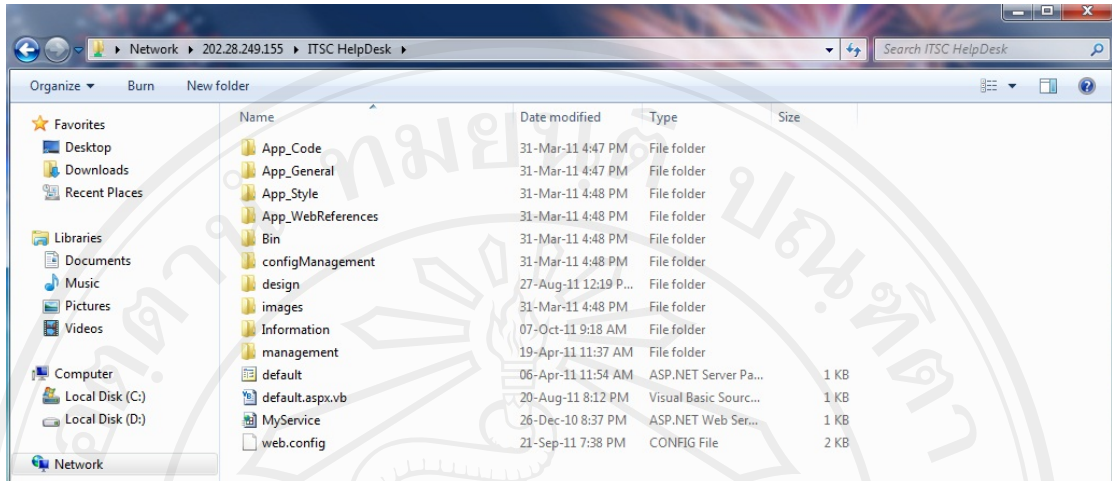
Network ▸ 202.28.249.155 ▸ ITSC HelpDesk ▸

Search ITSC HelpDesk

Organize ▾ Burn New folder

Favorites
Desktop
Downloads
Recent Places

Libraries
Documents
Music
Pictures
Videos

Computer
Local Disk (C:)
Local Disk (D:)

Network

| Name | Date modified | Type | Size |
|---|---|---|---|
| App_Code | 31-Mar-11 4:47 PM | File folder | |
| App_General | 31-Mar-11 4:47 PM | File folder | |
| App_Style | 31-Mar-11 4:48 PM | File folder | |
| App_WebReferences | 31-Mar-11 4:48 PM | File folder | |
| Bin | 31-Mar-11 4:48 PM | File folder | |
| configManagement | 31-Mar-11 4:48 PM | File folder | |
| design | 27-Aug-11 12:19 P... | File folder | |
| images | 31-Mar-11 4:48 PM | File folder | |
| Information | 07-Oct-11 9:18 AM | File folder | |
| management | 19-Apr-11 11:37 AM | File folder | |
| default | 06-Apr-11 11:54 AM | ASP.NET Server Pa... | 1 KB |
| default.aspx.vb | 20-Aug-11 8:12 PM | Visual Basic Sourc... | 1 KB |
| MyService | 26-Dec-10 8:37 PM | ASP.NET Web Ser... | 1 KB |
| web.config | 21-Sep-11 7:38 PM | CONFIG File | 2 KB |